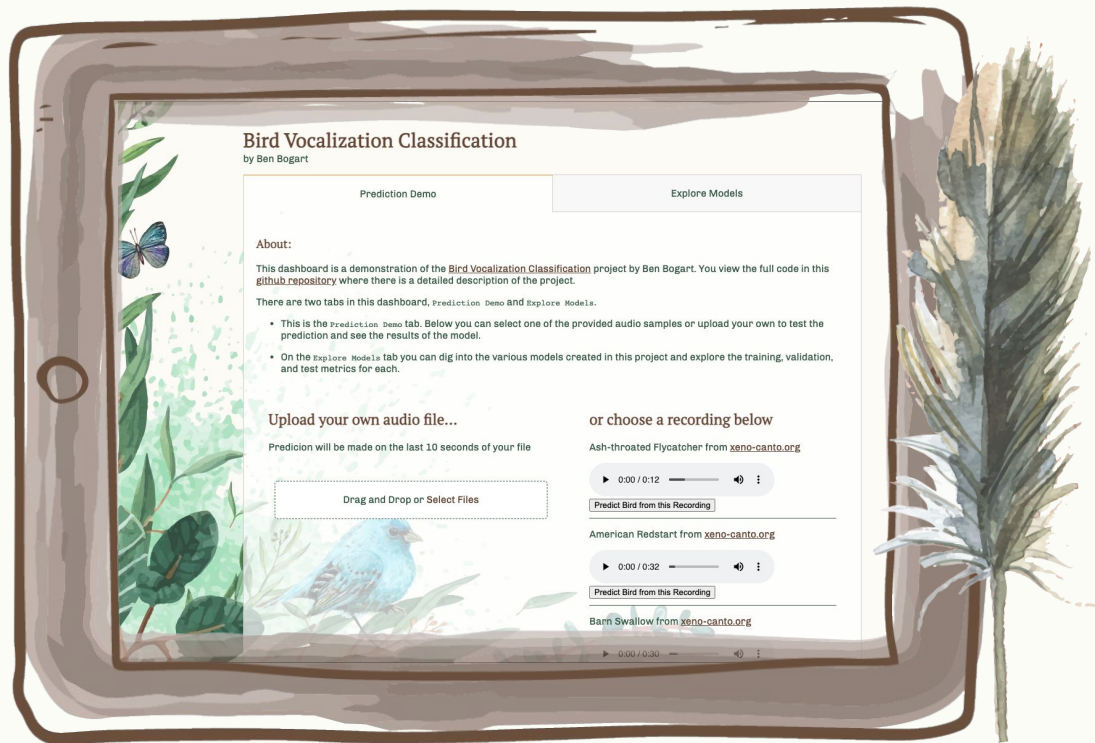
Bird Vocalization Classification
by Ben Bogart

Prediction Demo

Explore Models

About:

This dashboard is a demonstration of the Bird Vocalization Classification project by Ben Bogart. You view the full code in this github repository where there is a detailed description of the project.

There are two tabs in this dashboard, Prediction Demo and Explore Models.

- This is the Prediction Demo tab. Below you can select one of the provided audio samples or upload your own to test the prediction and see the results of the model.
- On the Explore Models tab you can dig into the various models created in this project and explore the training, validation, and test metrics for each.

Upload your own audio file...

Predicion will be made on the last 10 seconds of your file

Drag and Drop or Select Files

or choose a recording below

Ash-throated Flycatcher from xeno-canto.org

0:00 / 0:12

Predict Bird from this Recording

American Redstart from xeno-canto.org

0:00 / 0:32

Predict Bird from this Recording

Barn Swallow from xeno-canto.org

0:00 / 0:30